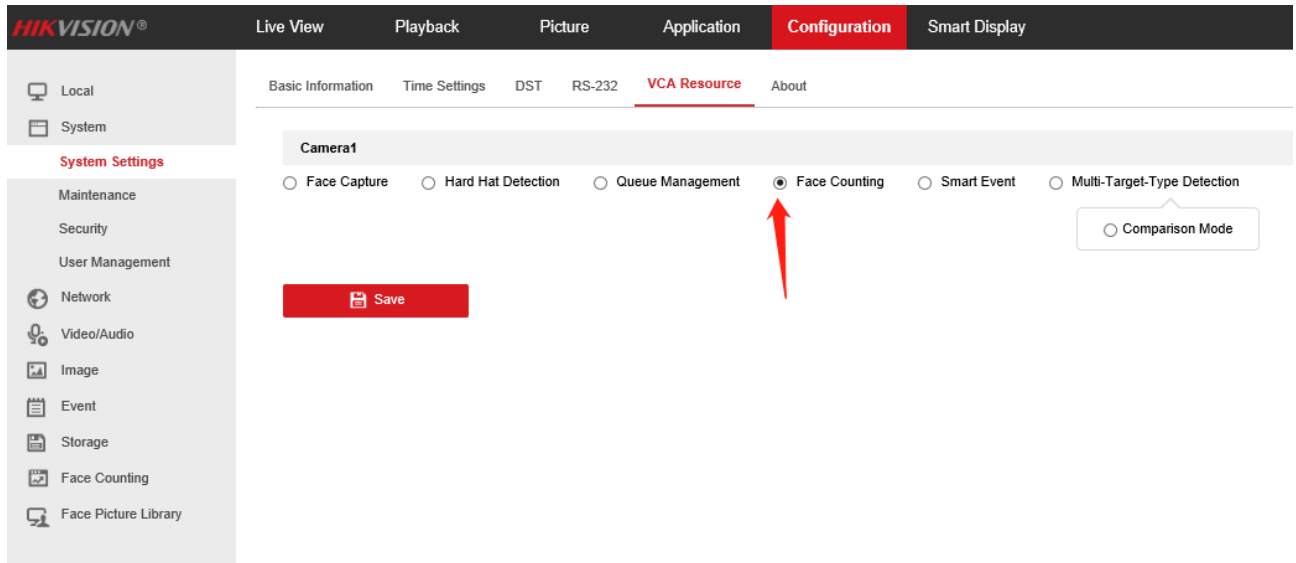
HIKVISION®

Live View Playback Picture Application Configuration Smart Display

Local
System
System Settings
Maintenance
Security
User Management
Network
Video/Audio
Image
Event
Storage
Face Counting
Face Picture Library

Basic Information Time Settings DST RS-232 VCA Resource About

Camera1

Face Capture
Hard Hat Detection
Queue Management
Face Counting
Smart Event
Multi-Target-Type Detection
Comparison Mode

Save